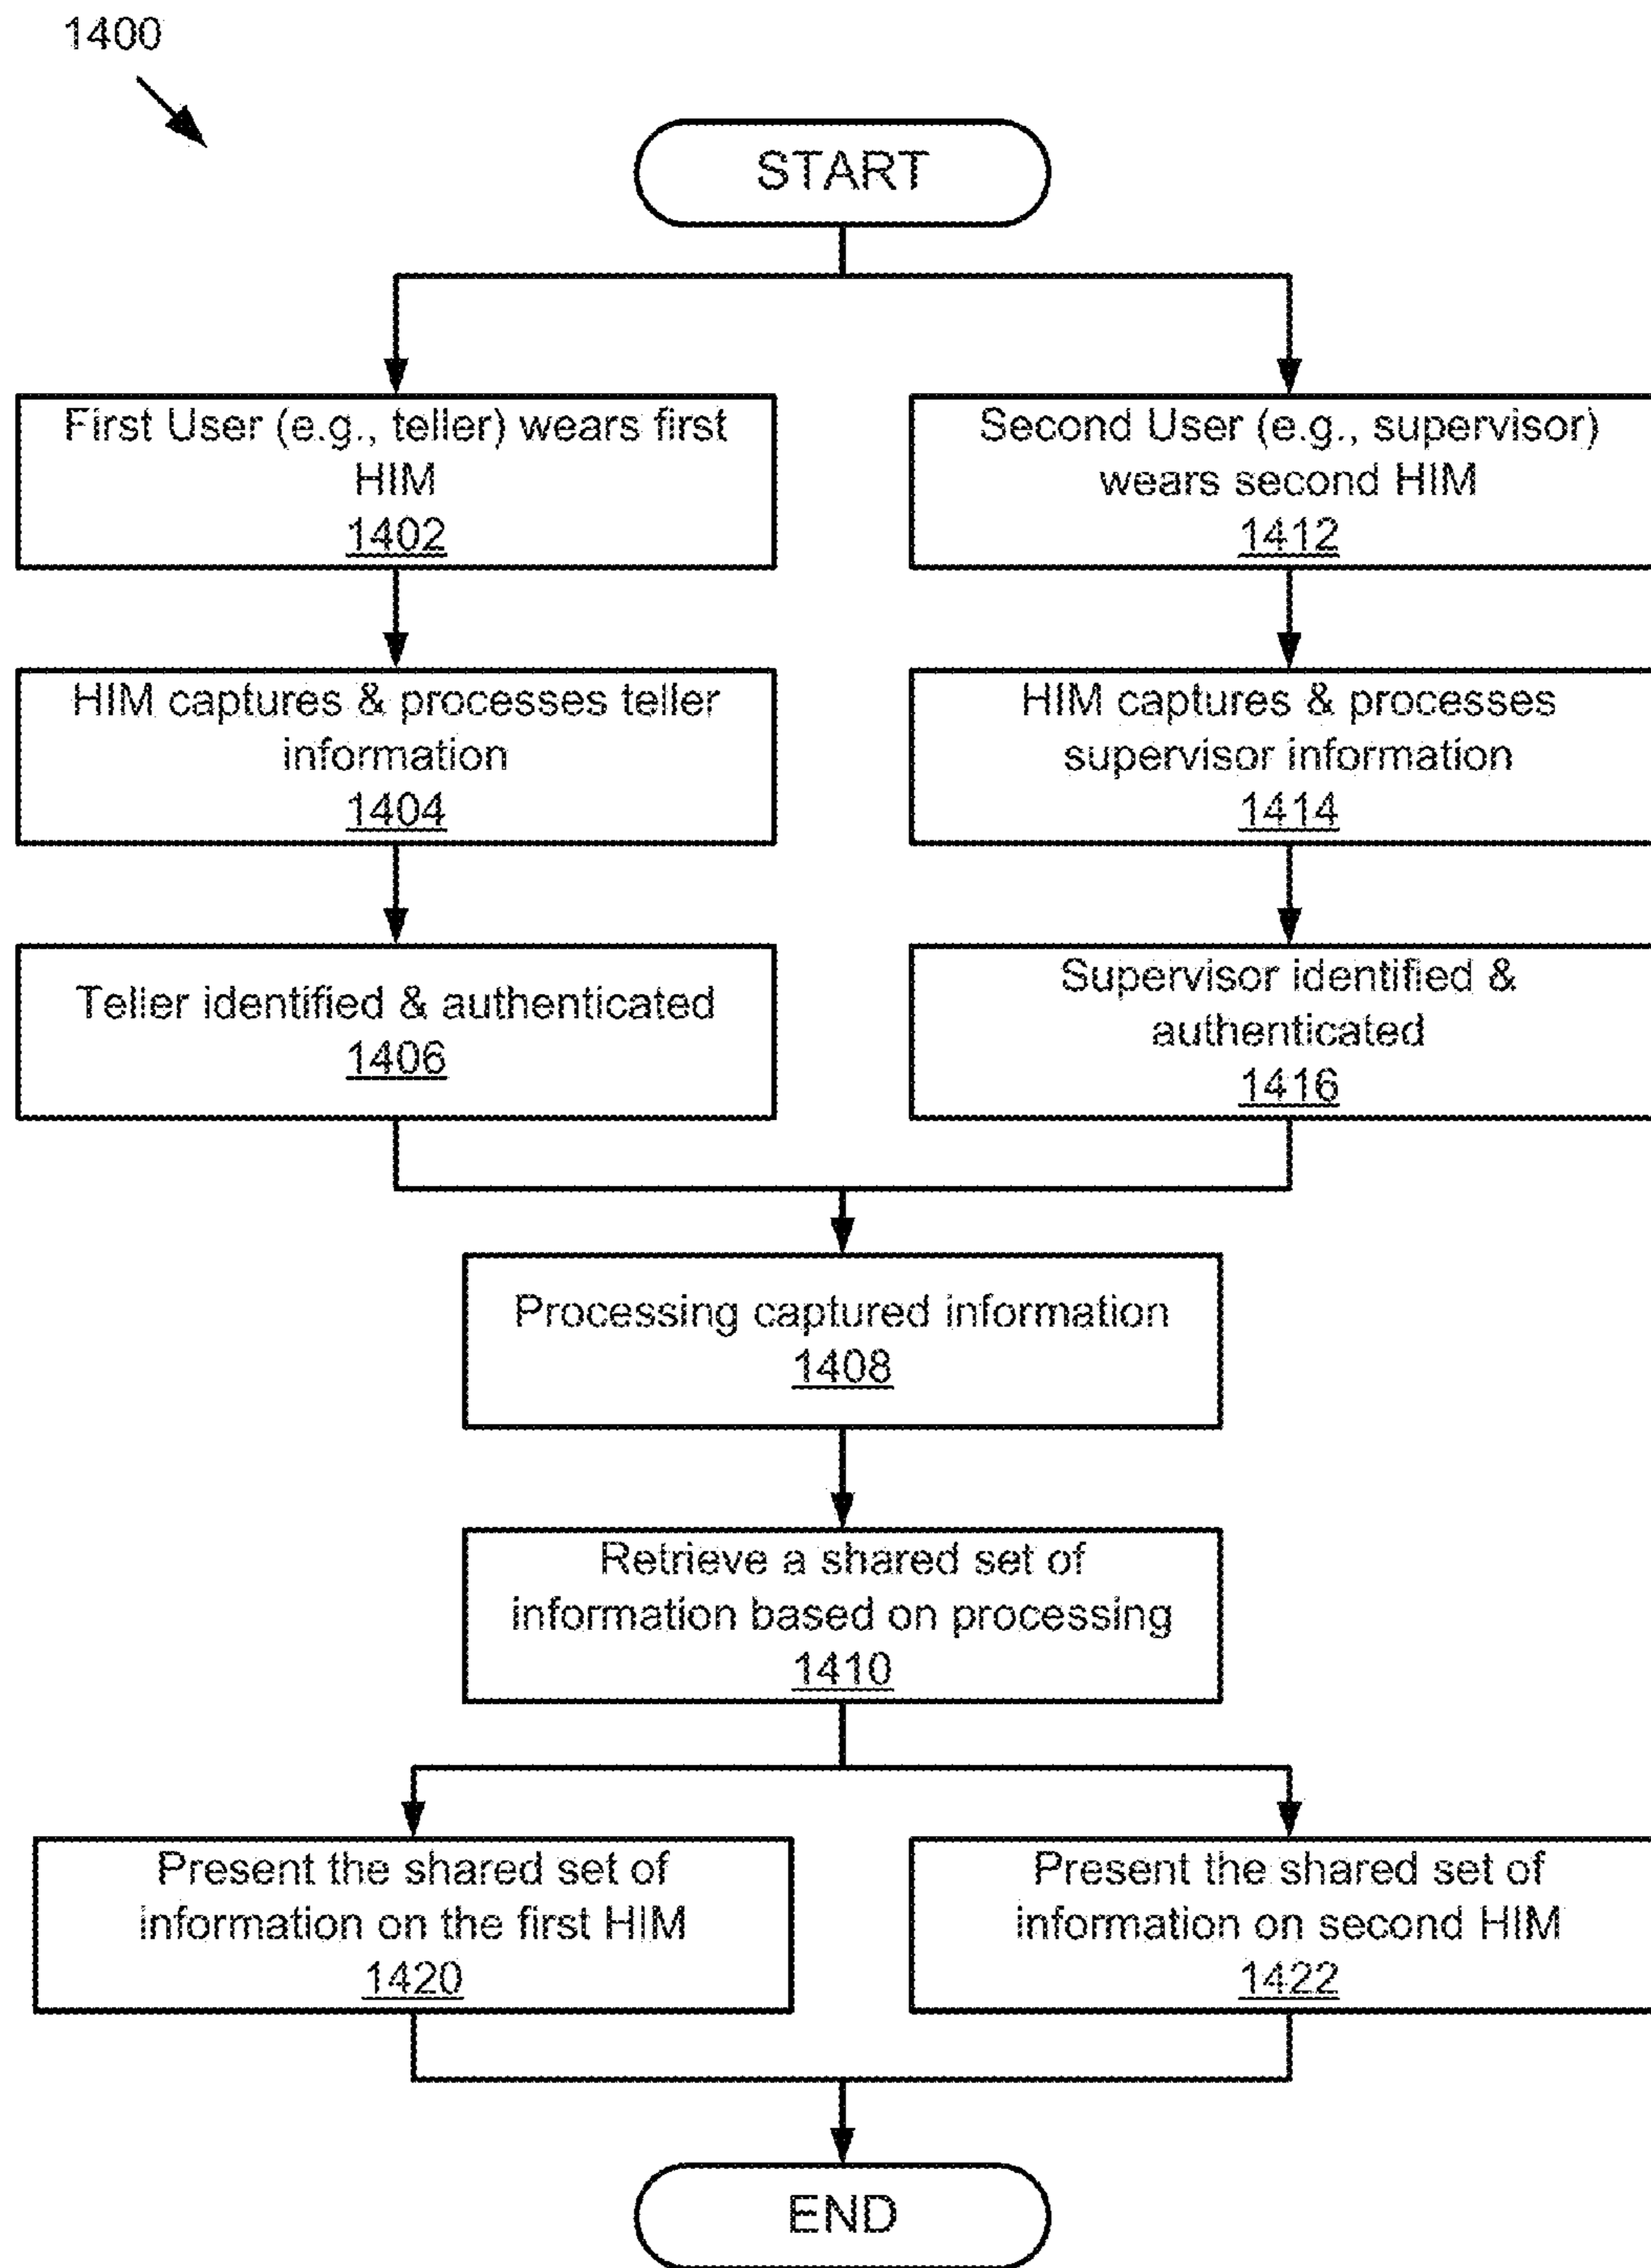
1400

START

First User (e.g., teller) wears first HIM
1402

Second User (e.g., supervisor) wears second HIM
1412

HIM captures & processes teller information
1404

HIM captures & processes supervisor information
1414

Teller identified & authenticated
1406

Supervisor identified & authenticated
1416

Processing captured information
1408

Retrieve a shared set of information based on processing
1410

Present the shared set of information on the first HIM
1420

Present the shared set of information on second HIM
1422

END